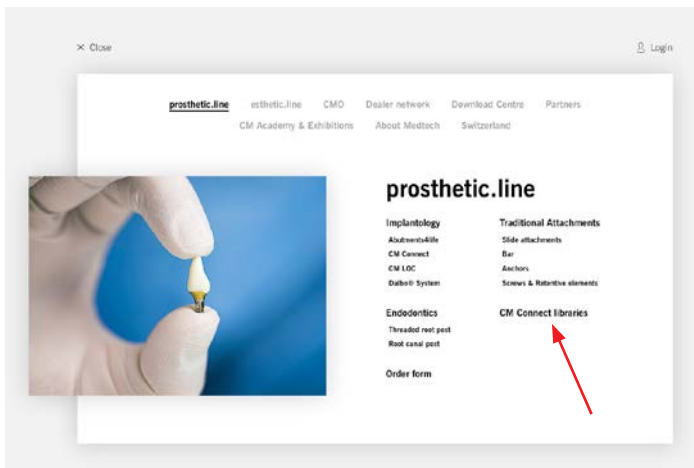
× Close

Login

prosthetic.line esthetic.line CMO Dealer network Download Centre Partners
CM Academy & Exhibitions About Medtech Switzerland

prosthetic.line

Implantology
Abutments4life
CM Connect
CM LOC
Dalbo® System

Traditional Attachments
Slide attachments
Bar
Anchors
Screws & Retentive elements

Endodontics
Threaded root post
Root canal post

CM Connect libraries

Order form